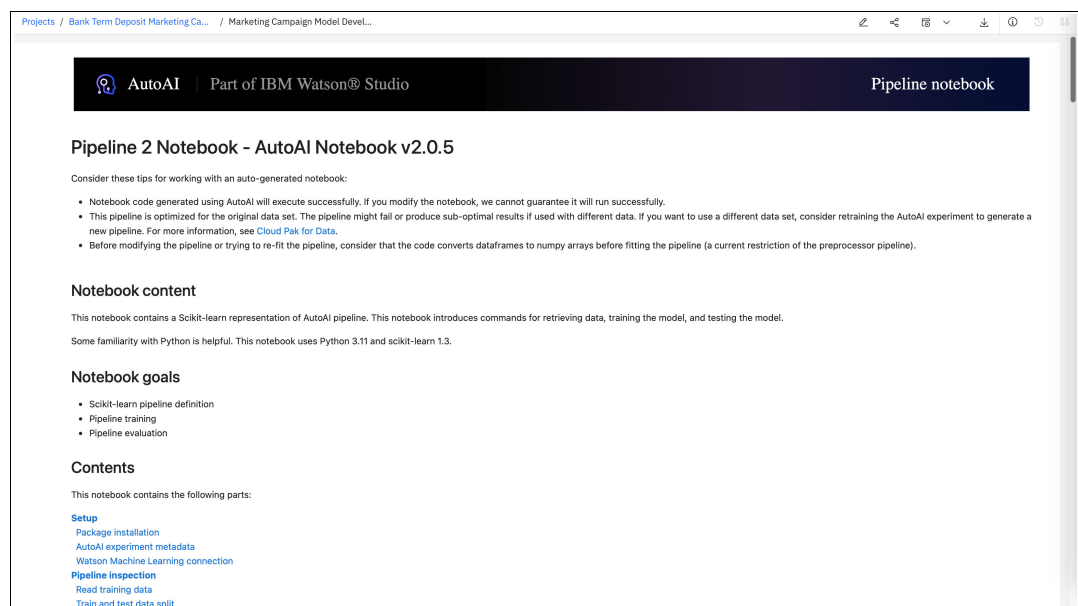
Projects / Bank Term Deposit Marketing Ca... / Marketing Campaign Model Devel...

AutoAI | Part of IBM Watson® Studio

Pipeline notebook

# Pipeline 2 Notebook - AutoAI Notebook v2.0.5

Consider these tips for working with an auto-generated notebook:

- Notebook code generated using AutoAI will execute successfully. If you modify the notebook, we cannot guarantee it will run successfully.
- This pipeline is optimized for the original data set. The pipeline might fail or produce sub-optimal results if used with different data. If you want to use a different data set, consider retraining the AutoAI experiment to generate a new pipeline. For more information, see Cloud Pak for Data.
- Before modifying the pipeline or trying to re-fit the pipeline, consider that the code converts dataframes to numpy arrays before fitting the pipeline (a current restriction of the preprocessor pipeline).

## Notebook content

This notebook contains a Scikit-learn representation of AutoAI pipeline. This notebook introduces commands for retrieving data, training the model, and testing the model.

Some familiarity with Python is helpful. This notebook uses Python 3.11 and scikit-learn 1.3.

## Notebook goals

- Scikit-learn pipeline definition
- Pipeline training
- Pipeline evaluation

## Contents

This notebook contains the following parts:

Setup
Package installation
AutoAI experiment metadata
Watson Machine Learning connection
Pipeline inspection
Read training data
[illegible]